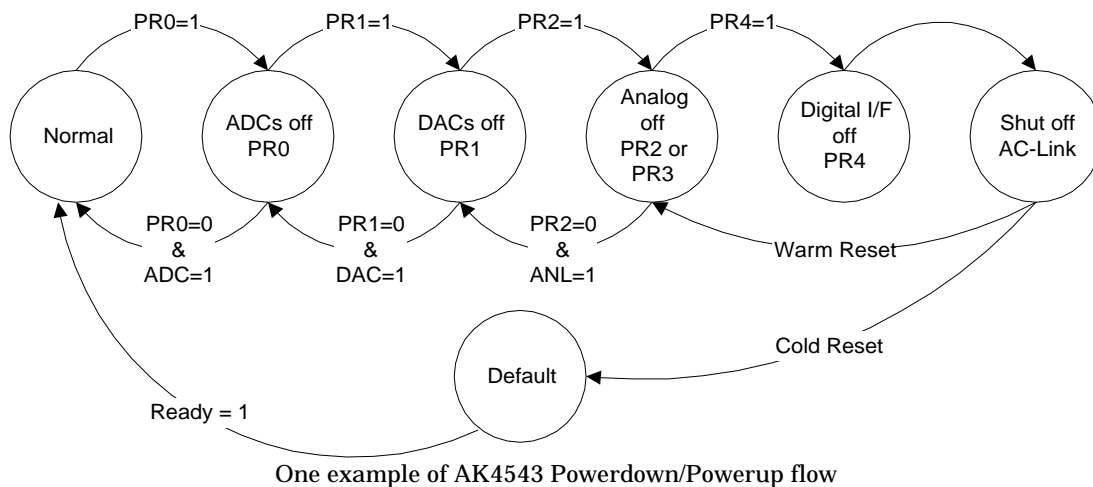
PR0=1
PR1=1
PR2=1
PR4=1

Normal

ADCs off
PR0

DACs off
PR1

Analog
off
PR2 or
PR3

Digital I/F
off
PR4

Shut off
AC-Link

PR0=0
&
ADC=1

PR1=0
&
DAC=1

PR2=0
&
ANL=1

Warm Reset

Cold Reset

Default

Ready = 1

One example of AK4543 Powerdown/Powerup flow